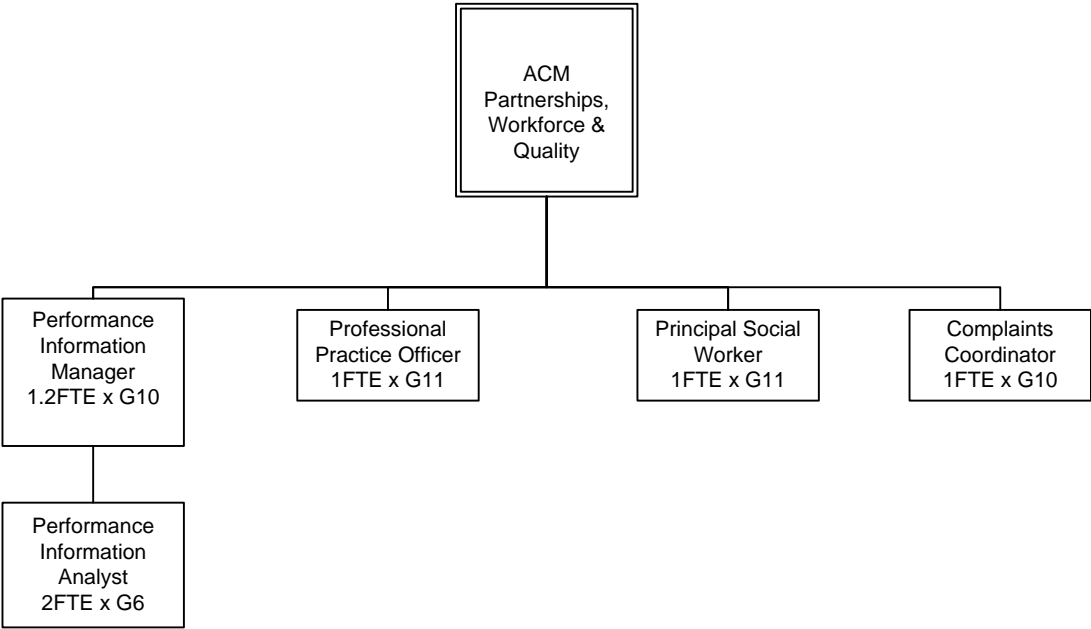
ACM Partnerships, Workforce & Quality

Performance Information Manager 1.2FTE x G10

Professional Practice Officer 1FTE x G11

Principal Social Worker 1FTE x G11

Complaints Coordinator 1FTE x G10

Performance Information Analyst 2FTE x G6